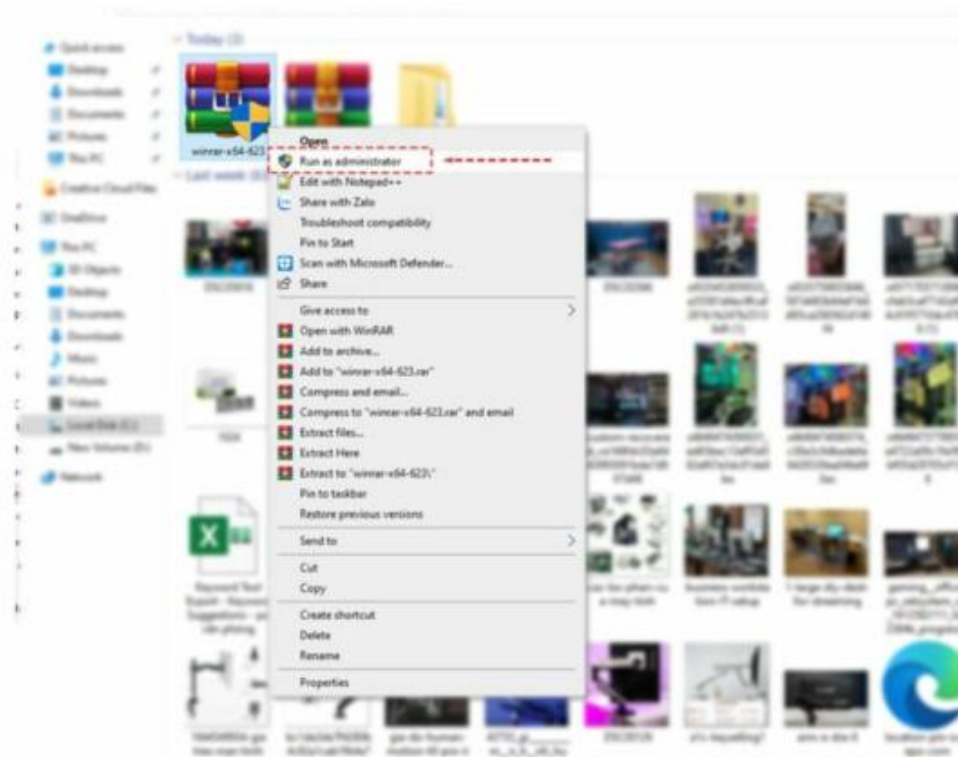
Quick access
Desktop
Downloads
Documents
Pictures
This PC
Creative Cloud Files
OneDrive
This PC
3D Objects
Desktop
Documents
Downloads
Music
Pictures
Videos
Local Disk (C:)
New Volume (D:)
Network

Today (3)
winrar-x64-623
Last week

Open
Run as administrator
Edit with Notepad++
Share with Zalo
Troubleshoot compatibility
Pin to Start
Scan with Microsoft Defender...
Share
Give access to
Open with WinRAR
Add to archive...
Add to "winrar-x64-623.rar"
Compress and email...
Compress to "winrar-x64-623.rar" and email
Extract files...
Extract Here
Extract to "winrar-x64-623\"
Pin to taskbar
Restore previous versions
Send to
Cut
Copy
Create shortcut
Delete
Rename
Properties